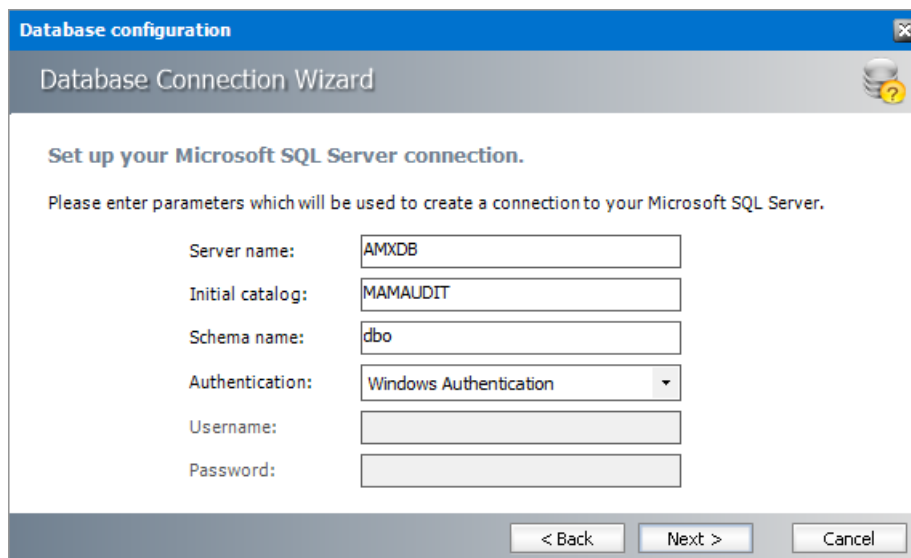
Database configuration

Database Connection Wizard

Set up your Microsoft SQL Server connection.

Please enter parameters which will be used to create a connection to your Microsoft SQL Server.

Server name: AMXDB

Initial catalog: MAMAUDIT

Schema name: dbo

Authentication: Windows Authentication

Username:

Password:

< Back Next > Cancel